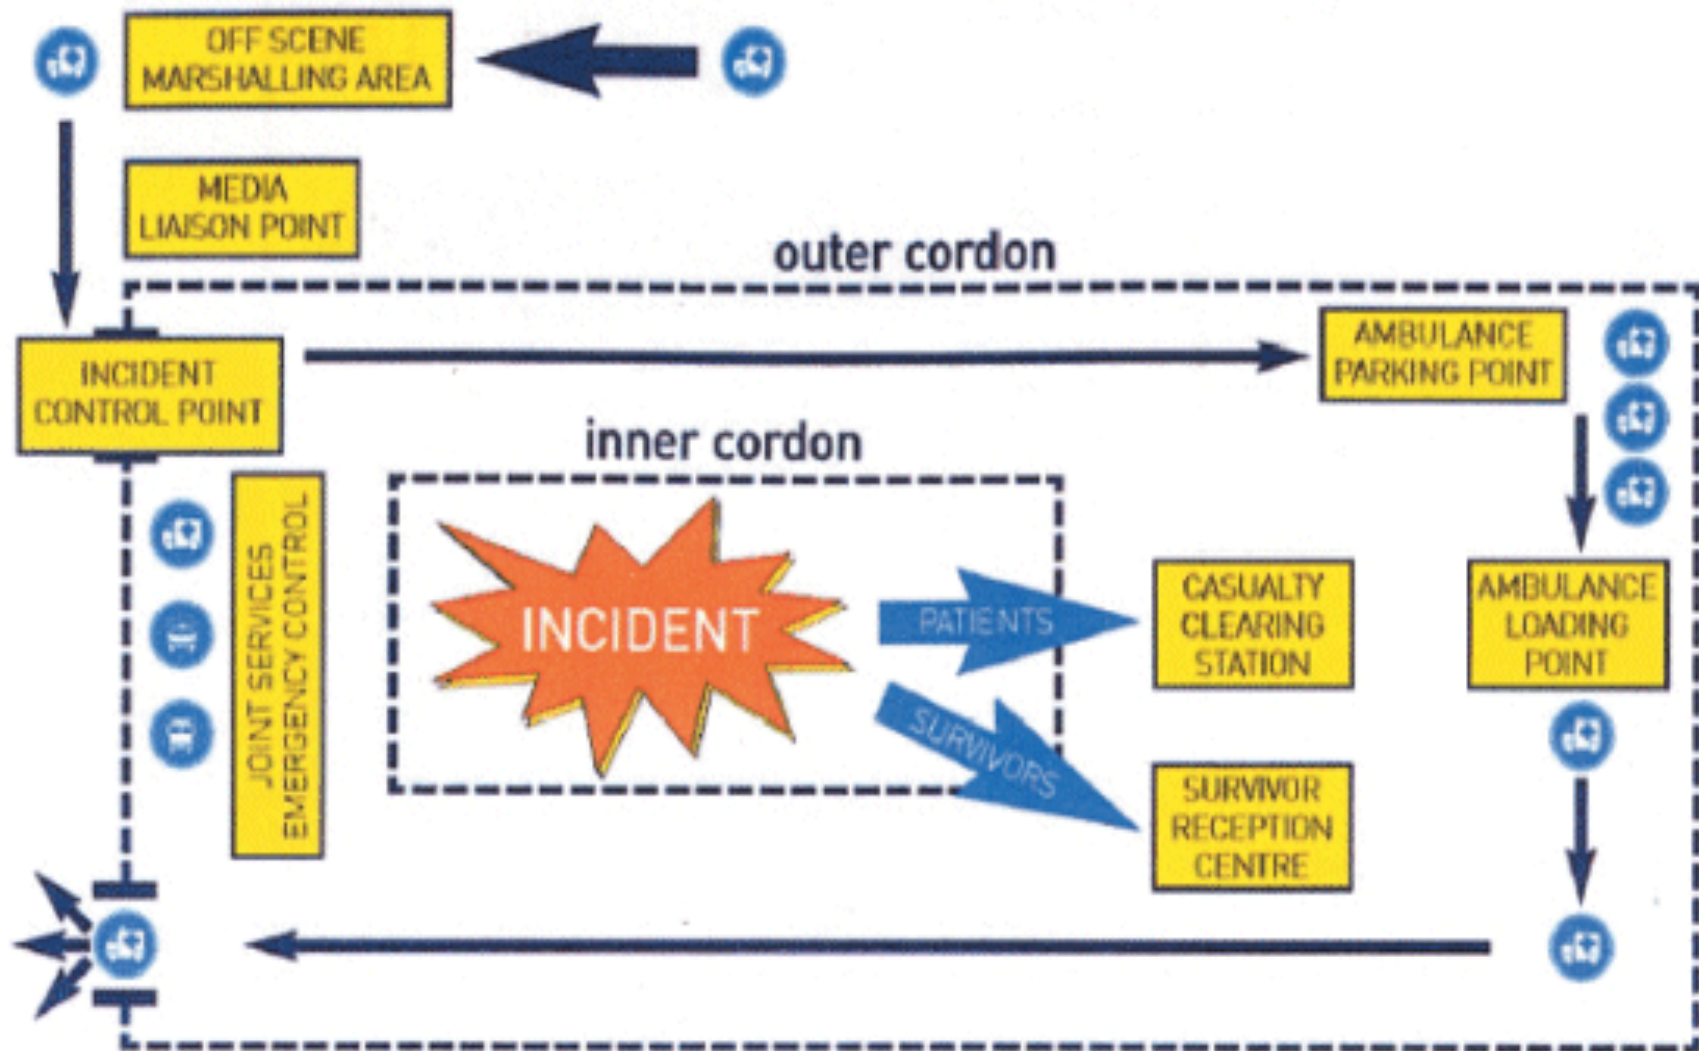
OFF SCENE MARSHALLING AREA

MEDIA LIAISON POINT

outer cordon

INCIDENT CONTROL POINT

AMBULANCE PARKING POINT

inner cordon

JOINT SERVICES EMERGENCY CONTROL

INCIDENT

PATIENTS

SURVIVORS

CASUALTY CLEARING STATION

AMBULANCE LOADING POINT

SURVIVOR RECEPTION CENTRE